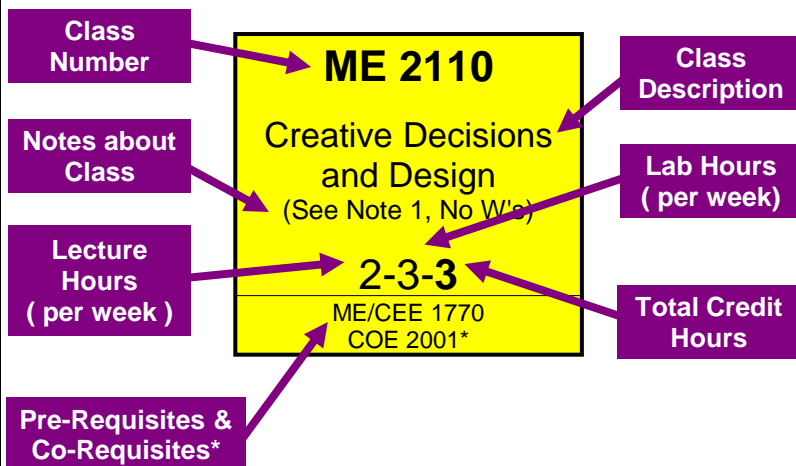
Class Number

ME 2110

Creative Decisions and Design
(See Note 1, No W's)

2-3-3

ME/CEE 1770
COE 2001*

Class Description

Notes about Class

Lab Hours ( per week)

Lecture Hours ( per week )

Total Credit Hours

Pre-Requisites & Co-Requisites*